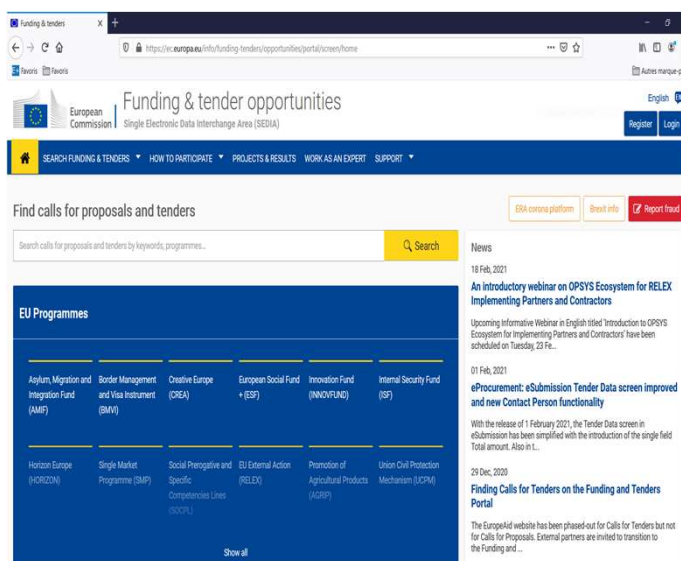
Funding & tenders
https://ec.europa.eu/info/funding-tenders/opportunities/portal/screen/home
Favoris Favoris
Autres marque-p

European Commission
Funding & tender opportunities
Single Electronic Data Interchange Area (SEDIA)
English
Register Login

SEARCH FUNDING & TENDERS ▾ HOW TO PARTICIPATE ▾ PROJECTS & RESULTS WORK AS AN EXPERT SUPPORT ▾

Find calls for proposals and tenders
ERA corona platform Brexit info Report fraud

Search calls for proposals and tenders by keywords, programmes...
Search

EU Programmes

Asylum, Migration and Integration Fund (AMIF)
Border Management and Visa Instrument (BMVI)
Creative Europe (CREA)
European Social Fund + (ESF)
Innovation Fund (INNOVFUND)
Internal Security Fund (ISF)

Horizon Europe (HORIZON)
Single Market Programme (SMP)
Social Prerogative and Specific Competencies Lines (SOCPL)
EU External Action (RELEX)
Promotion of Agricultural Products (AGRIP)
Union Civil Protection Mechanism (UCPM)

Show all

News

18 Feb, 2021
An introductory webinar on OPSYS Ecosystem for RELEX Implementing Partners and Contractors
Upcoming Informative Webinar in English titled 'Introduction to OPSYS Ecosystem for Implementing Partners and Contractors' have been scheduled on Tuesday, 23 Fe...

01 Feb, 2021
eProcurement: eSubmission Tender Data screen improved and new Contact Person functionality
With the release of 1 February 2021, the Tender Data screen in eSubmission has been simplified with the introduction of the single field Total amount. Also in t...

29 Dec, 2020
Finding Calls for Tenders on the Funding and Tenders Portal
The EuropeAid website has been phased-out for Calls for Tenders but not for Calls for Proposals. External partners are invited to transition to the Funding and ...